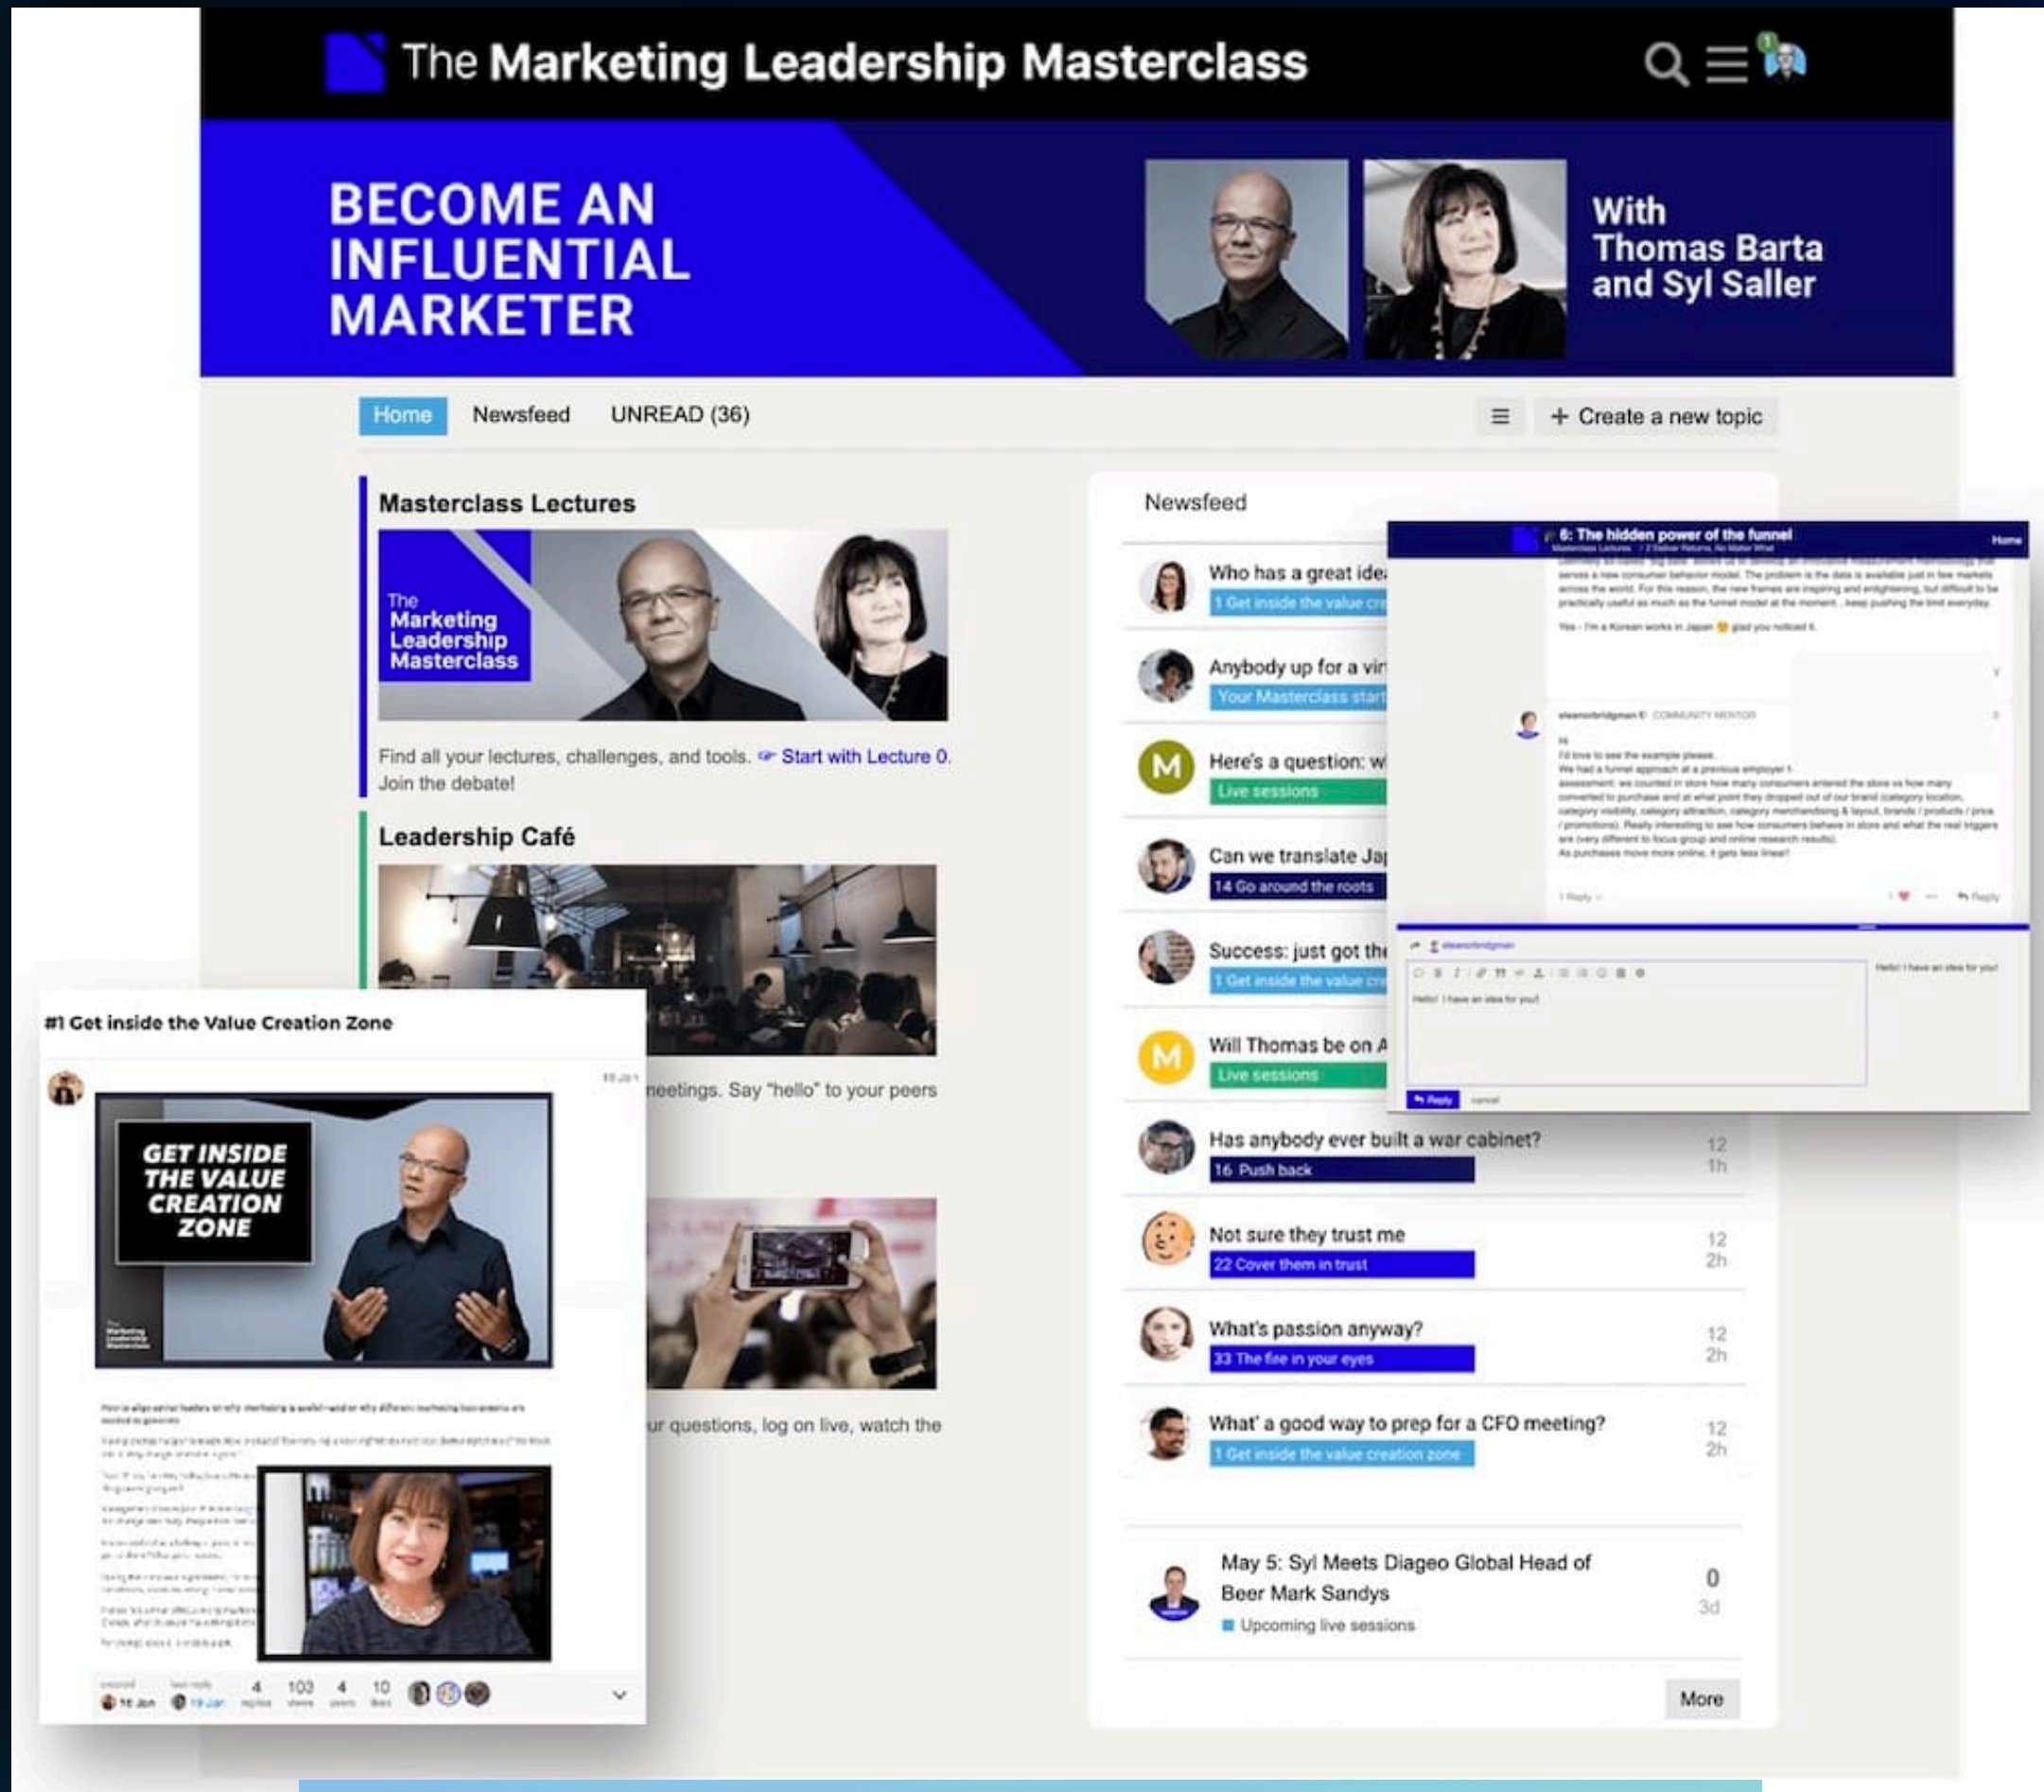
The Marketing Leadership Masterclass

BECOME AN INFLUENTIAL MARKETER

With Thomas Barta and Syl Saller

Home Newsfeed UNREAD (36)

+ Create a new topic

Masterclass Lectures

The Marketing Leadership Masterclass

Find all your lectures, challenges, and tools. Start with Lecture 0. Join the debate!

Leadership Café

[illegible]eetings. Say "hello" to your peers

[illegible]ur questions, log on live, watch the

Newsfeed

Who has a great ide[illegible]
1 Get inside the value cr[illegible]

Anybody up for a vir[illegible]
Your Masterclass start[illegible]

Here's a question: w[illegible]
Live sessions

Can we translate Ja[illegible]
14 Go around the roots

Success: just got th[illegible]
1 Get inside the value cr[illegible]

Will Thomas be on A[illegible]
Live sessions

Has anybody ever built a war cabinet?
16 Push back
12
1h

Not sure they trust me
22 Cover them in trust
12
2h

What's passion anyway?
33 The fire in your eyes
12
2h

What' a good way to prep for a CFO meeting?
1 Get inside the value creation zone
12
2h

May 5: Syl Meets Diageo Global Head of Beer Mark Sandys
Upcoming live sessions
0
3d

More

6: The hidden power of the funnel

Home

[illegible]

Hello! I have an idea for you!

Reply

#1 Get inside the Value Creation Zone

GET INSIDE THE VALUE CREATION ZONE

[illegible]

4 100 4 10